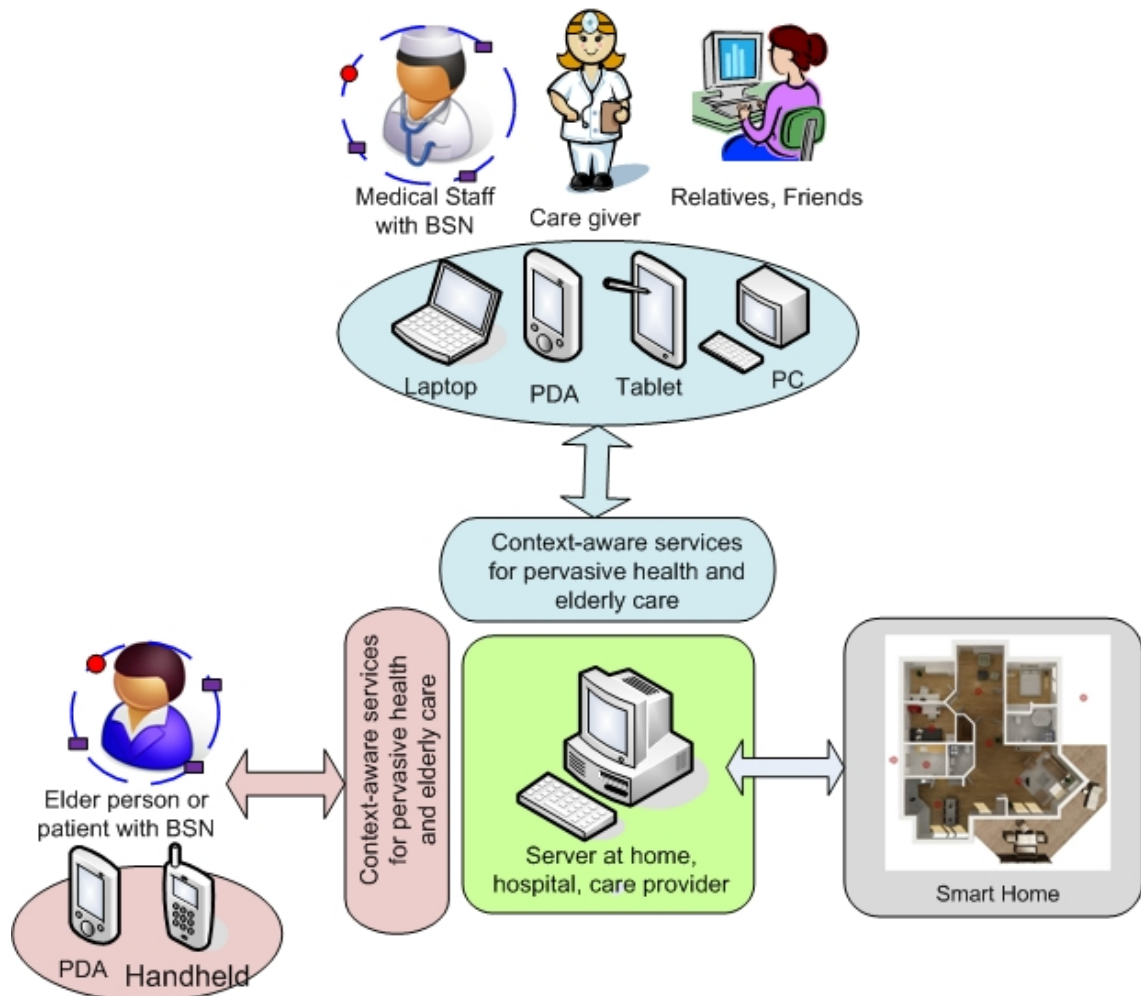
Medical Staff with BSN

Care giver

Relatives, Friends

Laptop

PDA

Tablet

PC

Context-aware services for pervasive health and elderly care

Elder person or patient with BSN

PDA

Handheld

Context-aware services for pervasive health and elderly care

Server at home, hospital, care provider

Smart Home